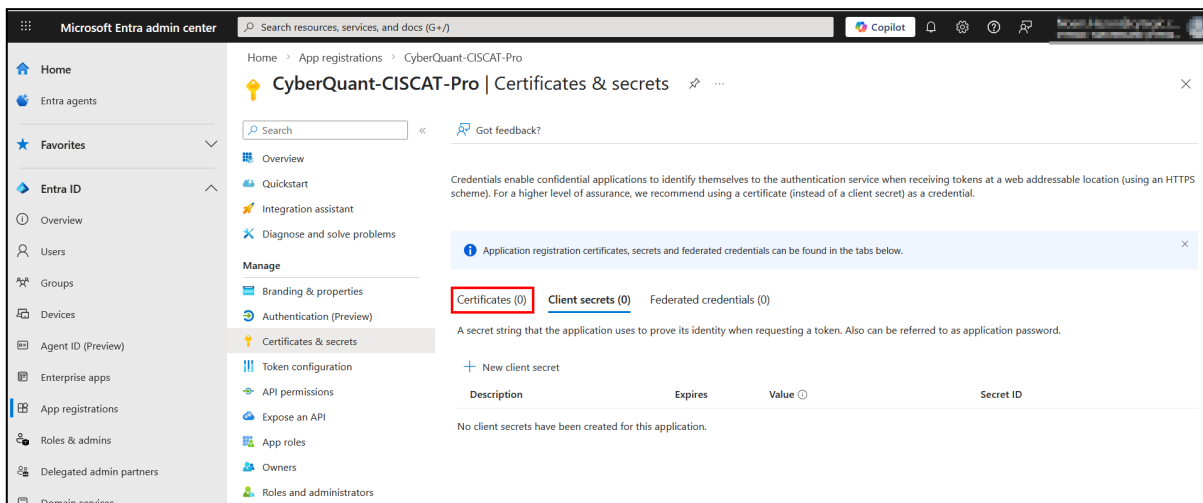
Microsoft Entra admin center
Search resources, services, and docs (G+/)
Copilot
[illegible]

Home
Entra agents
Favorites
Entra ID
Overview
Users
Groups
Devices
Agent ID (Preview)
Enterprise apps
App registrations
Roles & admins
Delegated admin partners
Domain services

Home > App registrations > CyberQuant-CISCAT-Pro
CyberQuant-CISCAT-Pro | Certificates & secrets

Search
Overview
Quickstart
Integration assistant
Diagnose and solve problems
Manage
Branding & properties
Authentication (Preview)
Certificates & secrets
Token configuration
API permissions
Expose an API
App roles
Owners
Roles and administrators

Got feedback?

Credentials enable confidential applications to identify themselves to the authentication service when receiving tokens at a web addressable location (using an HTTPS scheme). For a higher level of assurance, we recommend using a certificate (instead of a client secret) as a credential.

Application registration certificates, secrets and federated credentials can be found in the tabs below.

Certificates (0) Client secrets (0) Federated credentials (0)

A secret string that the application uses to prove its identity when requesting a token. Also can be referred to as application password.

+ New client secret

| Description | Expires | Value ⓘ | Secret ID |
|---|---|---|---|

No client secrets have been created for this application.